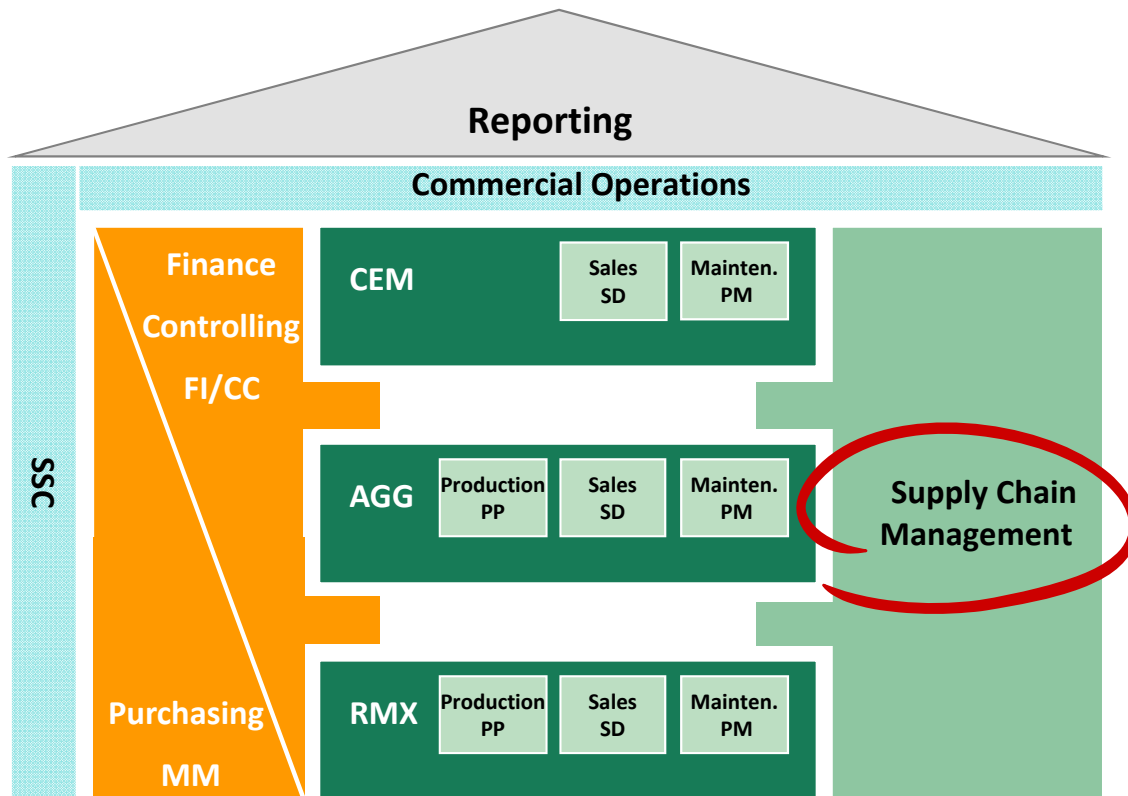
Reporting

Commercial Operations

SSC

Finance Controlling FI/CC

Purchasing MM

CEM

Sales SD

Mainten. PM

AGG

Production PP

Sales SD

Mainten. PM

RMX

Production PP

Sales SD

Mainten. PM

Supply Chain Management